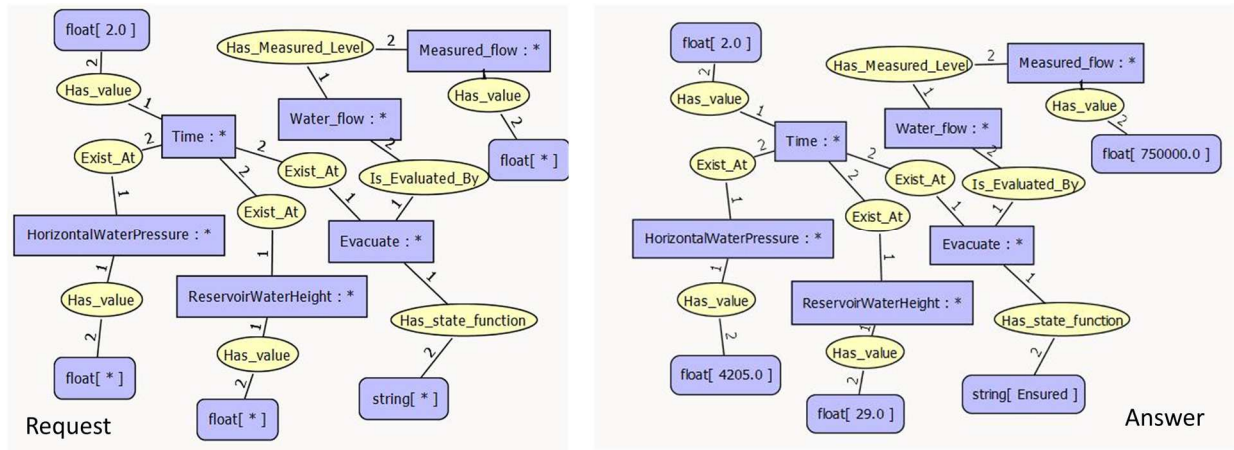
float[ 2.0 ]
2
Has_value
1
Has_Measured_Level
2
Measured_flow : *
1
Has_value
2
Time : *
Water_flow : *
2
Exist_At
2
2
Exist_At
float[ * ]
1
2
Is_Evaluated_By
1
Exist_At
1
1
HorizontalWaterPressure : *
1
Evacuate : *
1
1
Has_value
ReservoirWaterHeight : *
1
Has_state_function
2
1
Has_value
float[ * ]
2
2
string[ * ]
float[ * ]
Request

float[ 2.0 ]
2
Has_value
1
Has_Measured_Level
2
Measured_flow : *
1
Has_value
2
Time : *
Water_flow : *
2
Exist_At
2
2
Exist_At
float[ 750000.0 ]
1
2
Is_Evaluated_By
1
Exist_At
1
1
HorizontalWaterPressure : *
1
Evacuate : *
1
1
Has_value
ReservoirWaterHeight : *
1
Has_state_function
2
1
Has_value
float[ 4205.0 ]
2
2
string[ Ensured ]
float[ 29.0 ]
Answer